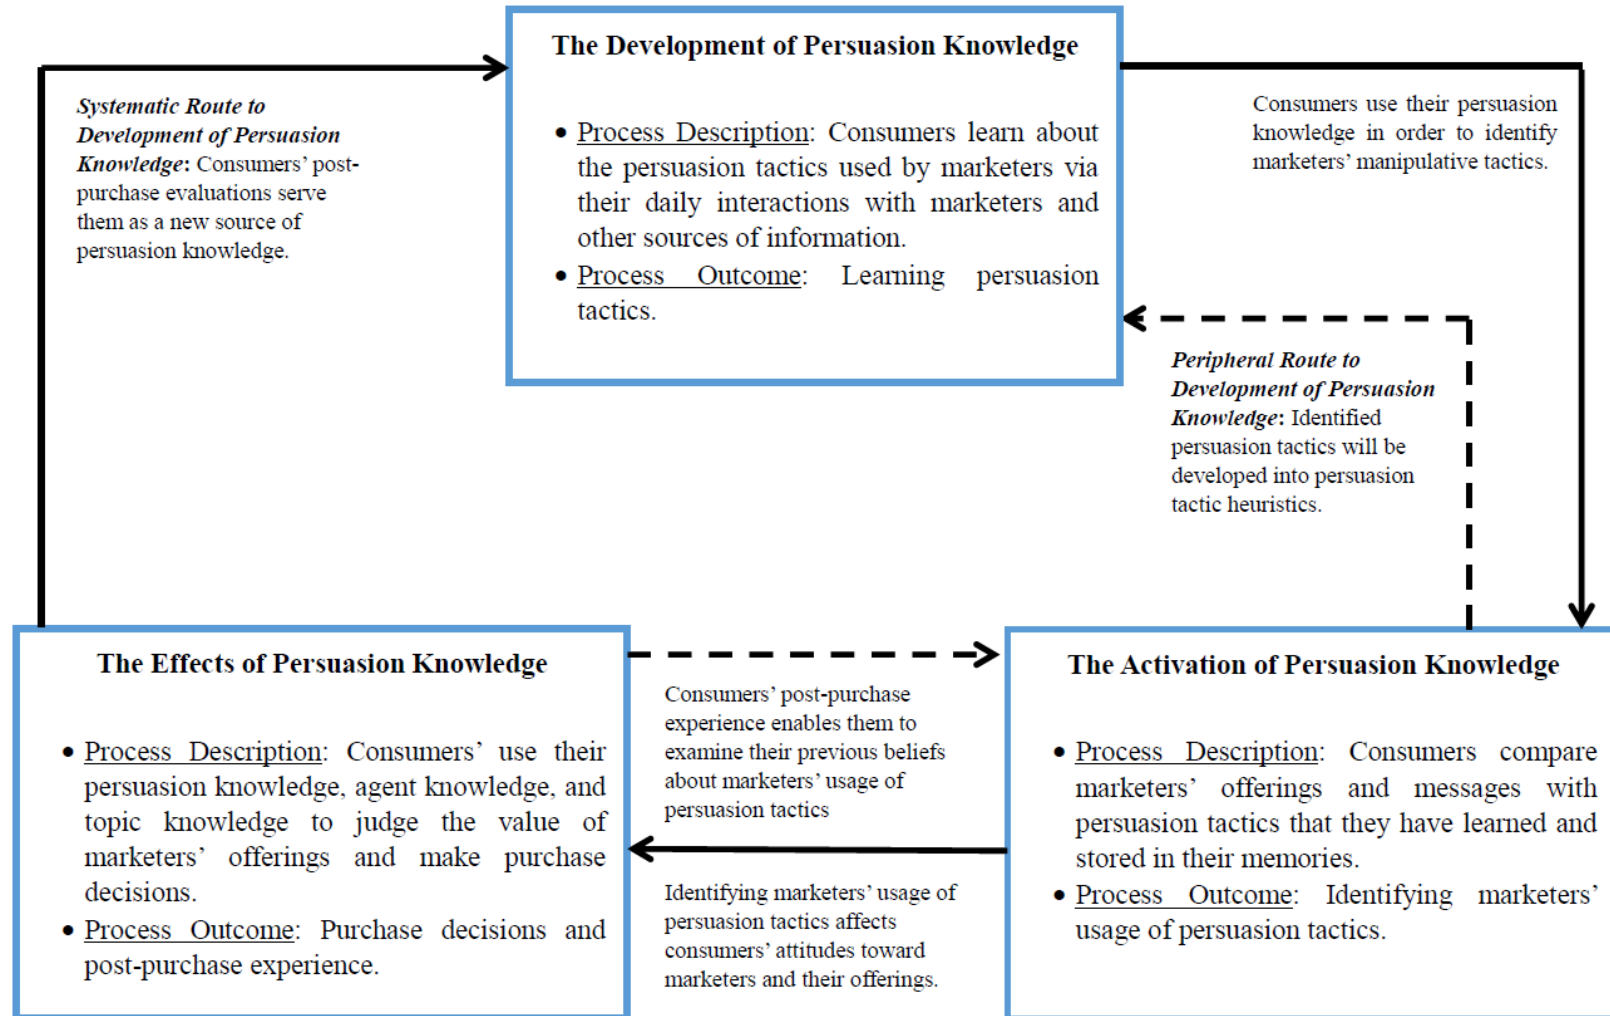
The Development of Persuasion Knowledge

• Process Description: Consumers learn about the persuasion tactics used by marketers via their daily interactions with marketers and other sources of information.
• Process Outcome: Learning persuasion tactics.

Systematic Route to Development of Persuasion Knowledge: Consumers' post-purchase evaluations serve them as a new source of persuasion knowledge.

Consumers use their persuasion knowledge in order to identify marketers' manipulative tactics.

Peripheral Route to Development of Persuasion Knowledge: Identified persuasion tactics will be developed into persuasion tactic heuristics.

The Effects of Persuasion Knowledge

• Process Description: Consumers' use their persuasion knowledge, agent knowledge, and topic knowledge to judge the value of marketers' offerings and make purchase decisions.
• Process Outcome: Purchase decisions and post-purchase experience.

Consumers' post-purchase experience enables them to examine their previous beliefs about marketers' usage of persuasion tactics

Identifying marketers' usage of persuasion tactics affects consumers' attitudes toward marketers and their offerings.

The Activation of Persuasion Knowledge

• Process Description: Consumers compare marketers' offerings and messages with persuasion tactics that they have learned and stored in their memories.
• Process Outcome: Identifying marketers' usage of persuasion tactics.